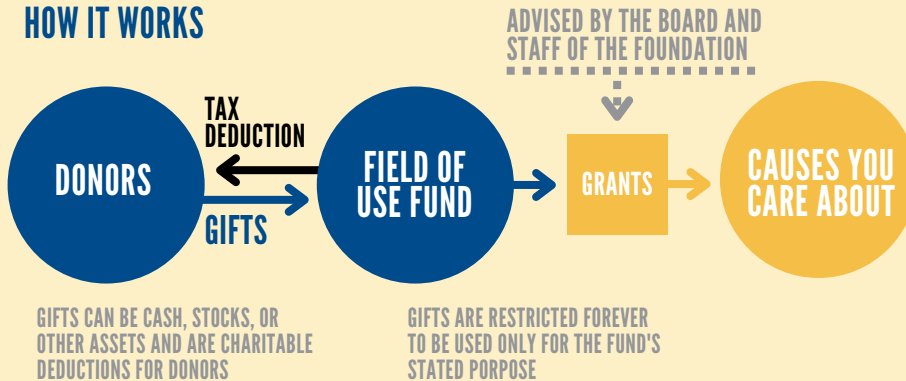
HOW IT WORKS

ADVISED BY THE BOARD AND STAFF OF THE FOUNDATION

TAX DEDUCTION

DONORS

GIFTS

FIELD OF USE FUND

GRANTS

CAUSES YOU CARE ABOUT

GIFTS CAN BE CASH, STOCKS, OR OTHER ASSETS AND ARE CHARITABLE DEDUCTIONS FOR DONORS

GIFTS ARE RESTRICTED FOREVER TO BE USED ONLY FOR THE FUND'S STATED PORPOSE